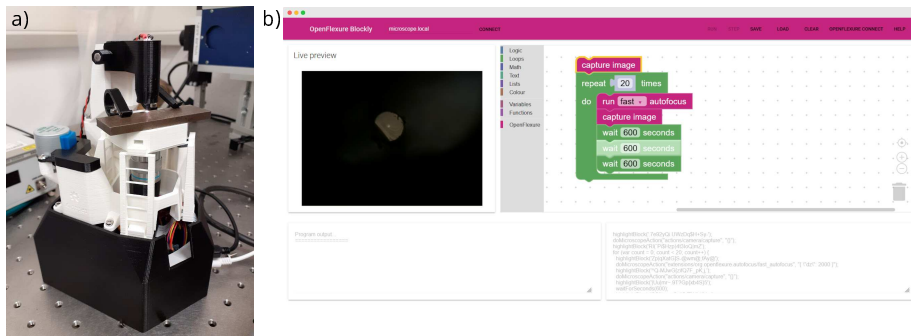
a)

b)

OpenFlexure Blockly microscope local CONNECT

RUN STOP SAVE LOAD CLEAR OPENFLEXURE CONNECT HELP

Live preview

Logic
Loops
Math
Text
Lists
Colour
Variables
Functions
OpenFlexure

capture image
repeat 20 times
do run fast autofocus
capture image
wait 600 seconds
wait 600 seconds
wait 600 seconds

Program output

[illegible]